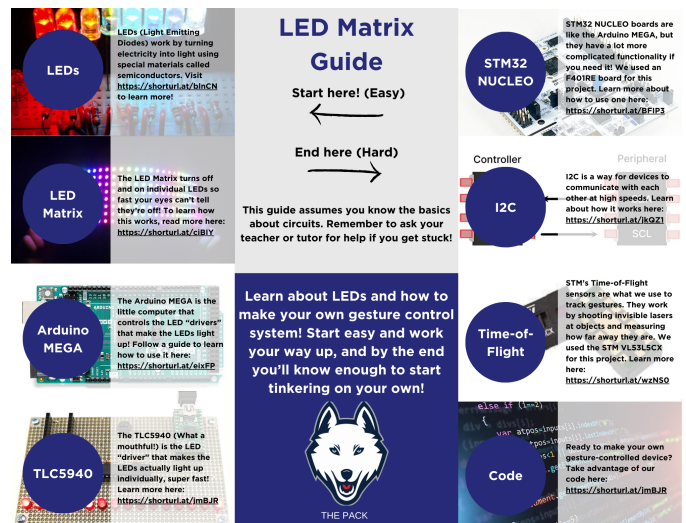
LEDs

LEDs (Light Emitting Diodes) work by turning electricity into light using special materials called semiconductors. Visit https://shorturl.at/blnCN to learn more!

LED Matrix Guide

Start here! (Easy)

End here (Hard)

This guide assumes you know the basics about circuits. Remember to ask your teacher or tutor for help if you get stuck!

STM32 NUCLEO

STM32 NUCLEO boards are like the Arduino MEGA, but they have a lot more complicated functionality if you need it! We used an F401RE board for this project. Learn more about how to use one here: https://shorturl.at/BFIP3

LED Matrix

The LED Matrix turns off and on individual LEDs so fast your eyes can't tell they're off! To learn how this works, read more here: https://shorturl.at/ciBIY

Controller

Peripheral

I2C

I2C is a way for devices to communicate with each other at high speeds. Learn about how it works here: https://shorturl.at/jkQZ1

SCL

Arduino MEGA

The Arduino MEGA is the little computer that controls the LED "drivers" that make the LEDs light up! Follow a guide to learn how to use it here: https://shorturl.at/eixFP

Learn about LEDs and how to make your own gesture control system! Start easy and work your way up, and by the end you'll know enough to start tinkering on your own!

THE PACK

Time-of-Flight

STM's Time-of-Flight sensors are what we use to track gestures. They work by shooting invisible lasers at objects and measuring how far away they are. We used the STM VL53L5CX for this project. Learn more here: https://shorturl.at/wzNS0

TLC5940

The TLC5940 (What a mouthful!) is the LED "driver" that makes the LEDs actually light up individually, super fast! Learn more here: https://shorturl.at/jmBJR

Code

else if (i==2)

var atpos=inputs[i].indexOf

Ready to make your own gesture-controlled device? Take advantage of our code here: https://shorturl.at/jmBJR